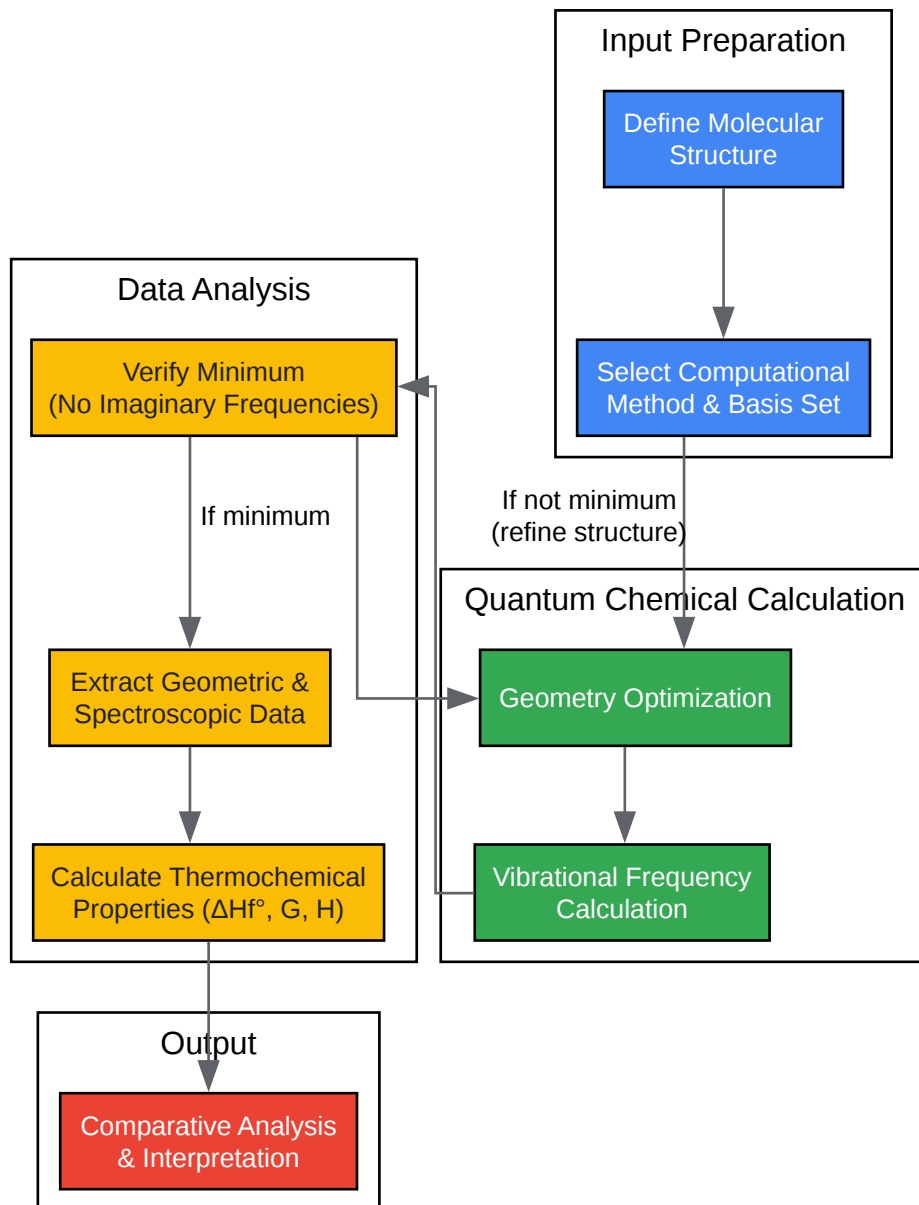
Input Preparation

Define Molecular Structure

Select Computational Method & Basis Set

Data Analysis

Verify Minimum (No Imaginary Frequencies)

If minimum

If not minimum (refine structure)

Quantum Chemical Calculation

Extract Geometric & Spectroscopic Data

Geometry Optimization

Calculate Thermochemical Properties (ΔHf°, G, H)

Vibrational Frequency Calculation

Output

Comparative Analysis & Interpretation